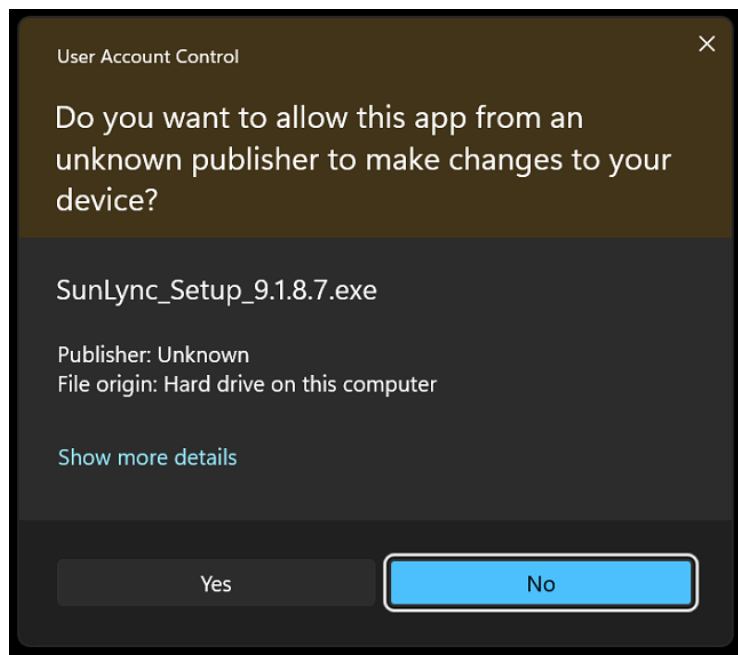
User Account Control

×

Do you want to allow this app from an unknown publisher to make changes to your device?

SunLync_Setup_9.1.8.7.exe

Publisher: Unknown
File origin: Hard drive on this computer

Show more details

Yes

No